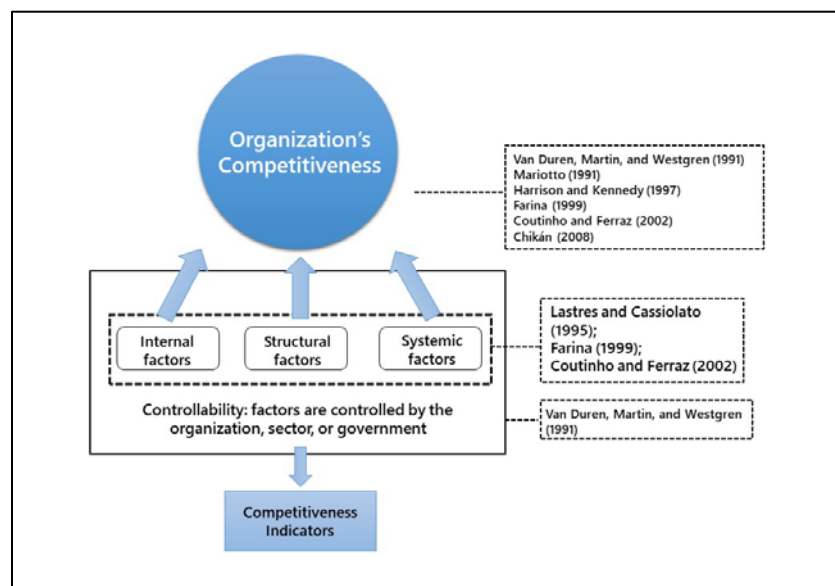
Organization's Competitiveness

Van Duren, Martin, and Westgren (1991)
Mariotto (1991)
Harrison and Kennedy (1997)
Farina (1999)
Coutinho and Ferraz (2002)
Chikán (2008)

Internal factors

Structural factors

Systemic factors

Lastres and Cassiolato (1995);
Farina (1999);
Coutinho and Ferraz (2002)

Controllability: factors are controlled by the organization, sector, or government

Van Duren, Martin, and Westgren (1991)

Competitiveness Indicators